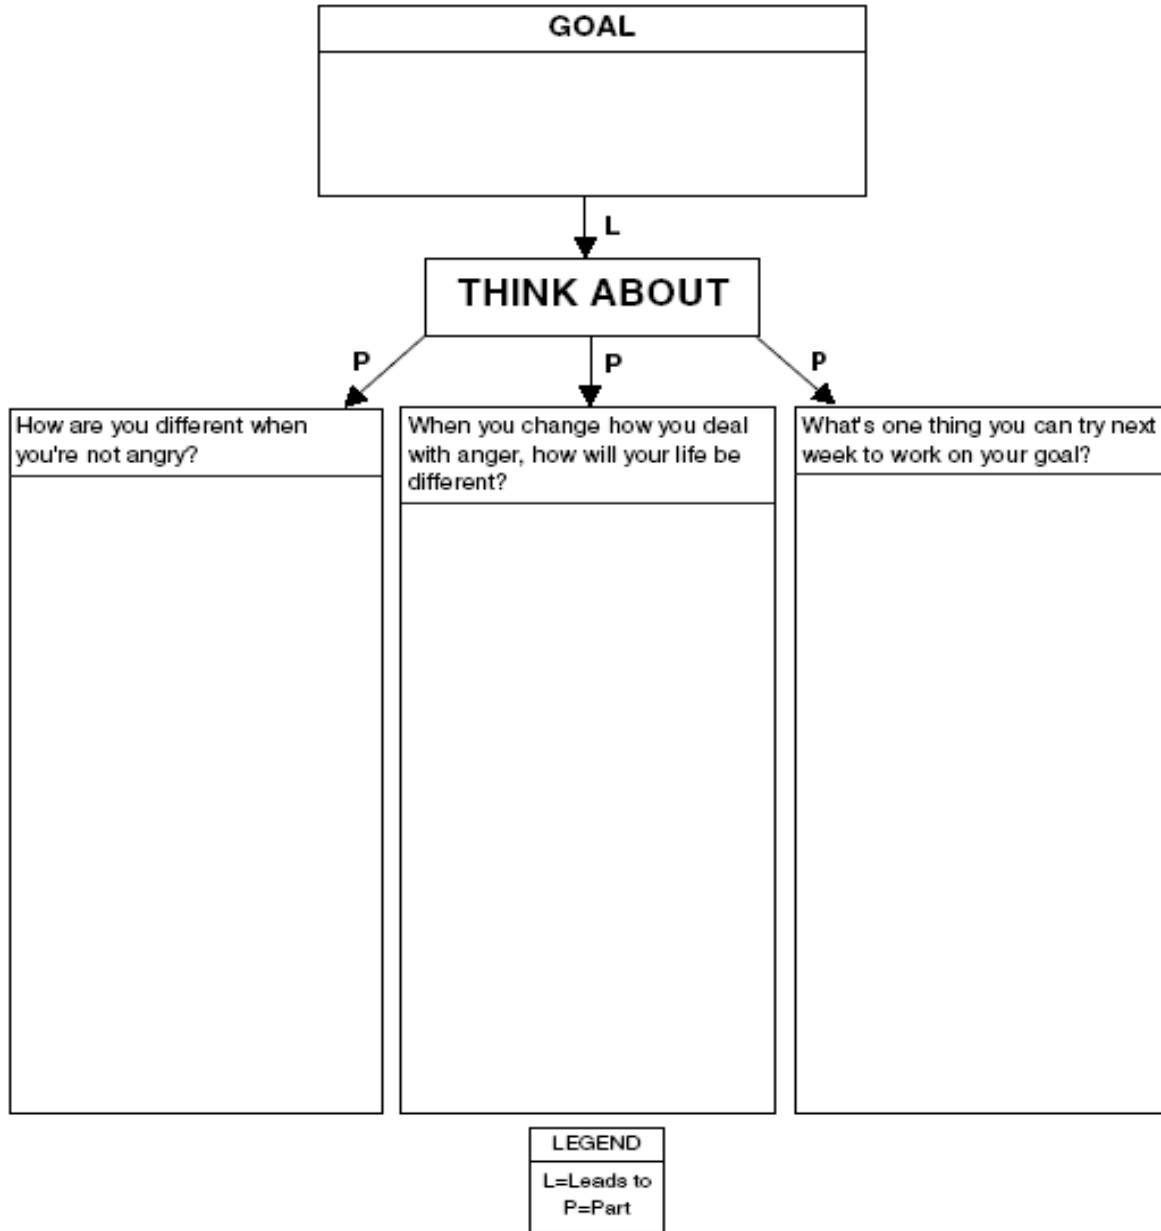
GOAL

L

THINK ABOUT

P

P

P

How are you different when you're not angry?

When you change how you deal with anger, how will your life be different?

What's one thing you can try next week to work on your goal?

LEGEND

L=Leads to
P=Part